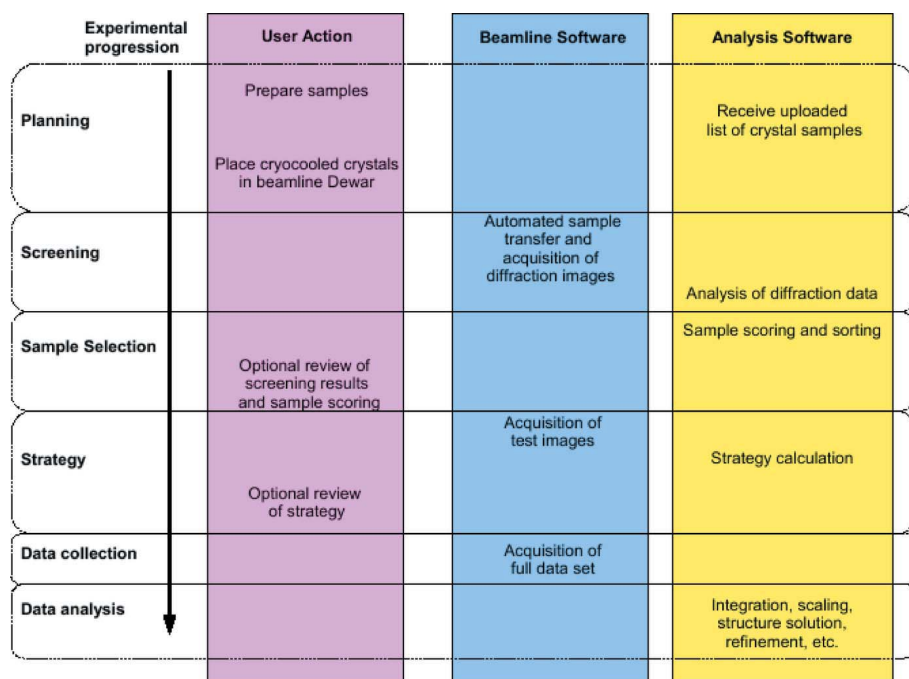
| Experimental progression | User Action | Beamline Software | Analysis Software |
|---|---|---|---|
| Planning | Prepare samples<br>Place cryocooled crystals in beamline Dewar | | Receive uploaded list of crystal samples |
| Screening | | Automated sample transfer and acquisition of diffraction images | Analysis of diffraction data |
| Sample Selection | Optional review of screening results and sample scoring | | Sample scoring and sorting |
| Strategy | Optional review of strategy | Acquisition of test images | Strategy calculation |
| Data collection | | Acquisition of full data set | |
| Data analysis | | | Integration, scaling, structure solution, refinement, etc. |